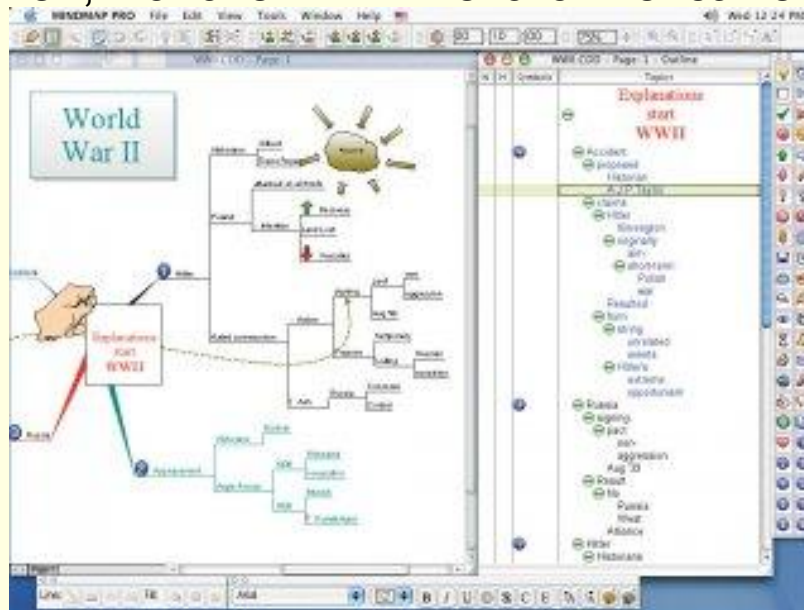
MINDMAP PRO File Edit View Tools Window Help
Wed 12:24 PM

WWII : Page 1

World War II

Explanations start WWII

Hitler

Accident

Russia

Appeasement

WWII COD : Page 1 : Outline

Symbols
Topics

Explanations start WWII

Accident
proposed
Historian
A.J.P. Taylor
claims
Hitler
Kinnegton
originally
aim
aforemaid
Polish
war
Resulted
from
strong
unrelated
events
Hitler's
extreme
opportunism
Russia
ongoing
pact
non-
aggression
Aug '39
Result
No
Russia
West
Alliance
Hitler
Historians

Page 1

Arial

B I U